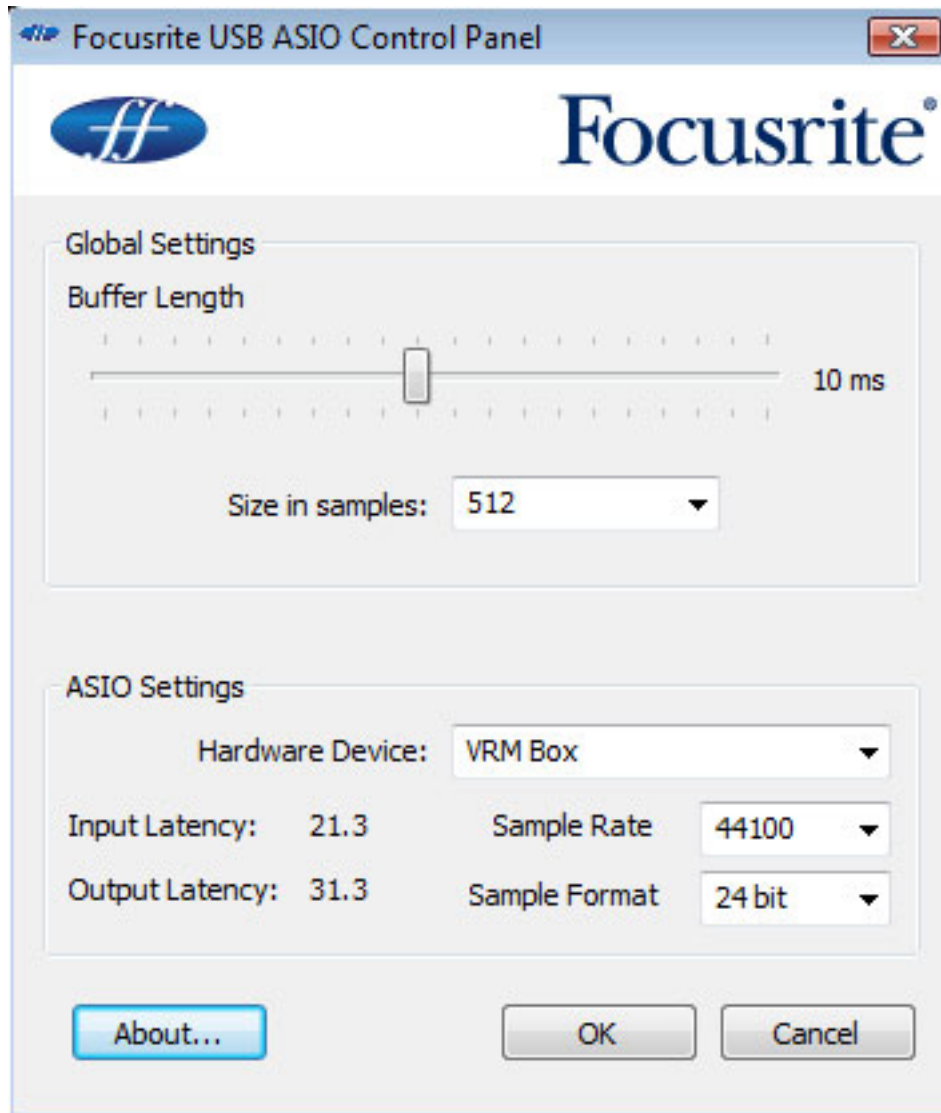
Focusrite USB ASIO Control Panel

Focusrite®

Global Settings

Buffer Length

10 ms

Size in samples: 512

ASIO Settings

Hardware Device: VRM Box

Input Latency: 21.3

Sample Rate 44100

Output Latency: 31.3

Sample Format 24 bit

About...

OK

Cancel